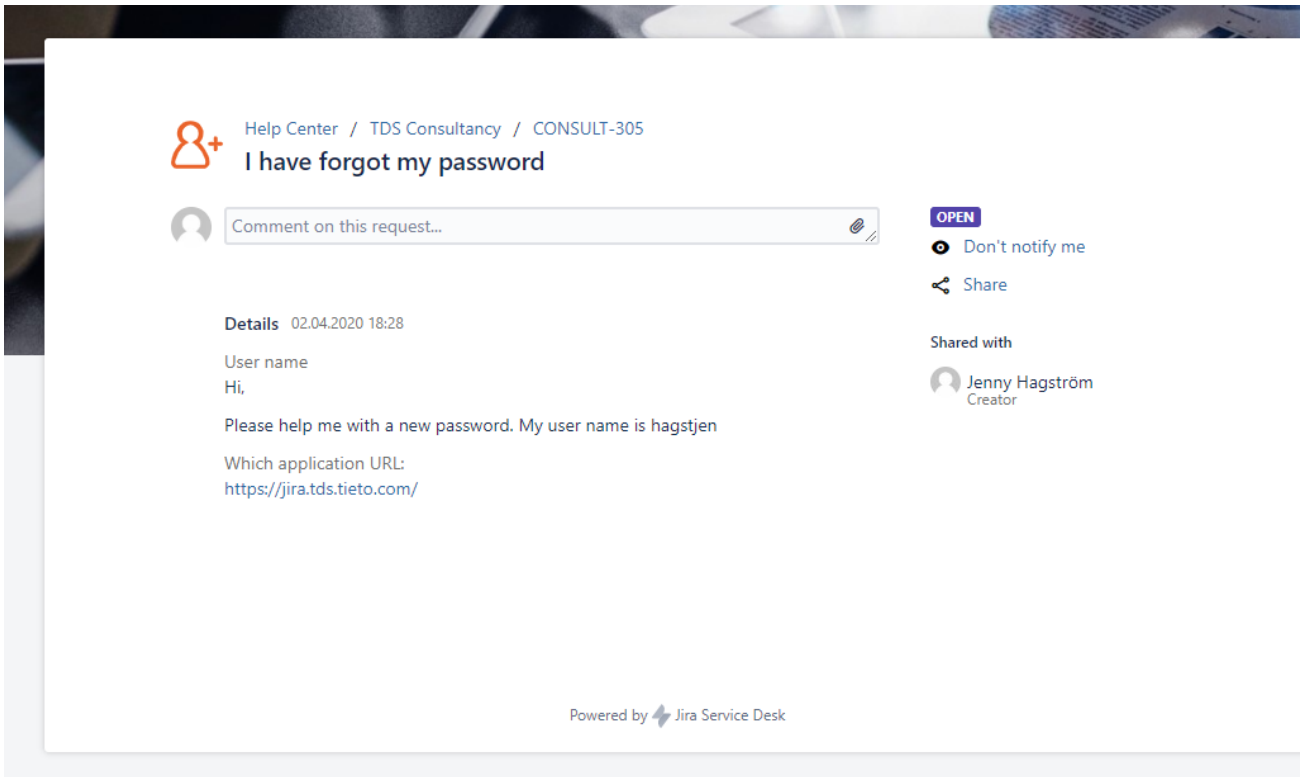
Help Center / TDS Consultancy / CONSULT-305

I have forgot my password

Comment on this request...

OPEN

Don't notify me

Share

Shared with

Jenny Hagström
Creator

Details 02.04.2020 18:28

User name
Hi,

Please help me with a new password. My user name is hagstjen

Which application URL:
https://jira.tds.tieto.com/

Powered by Jira Service Desk